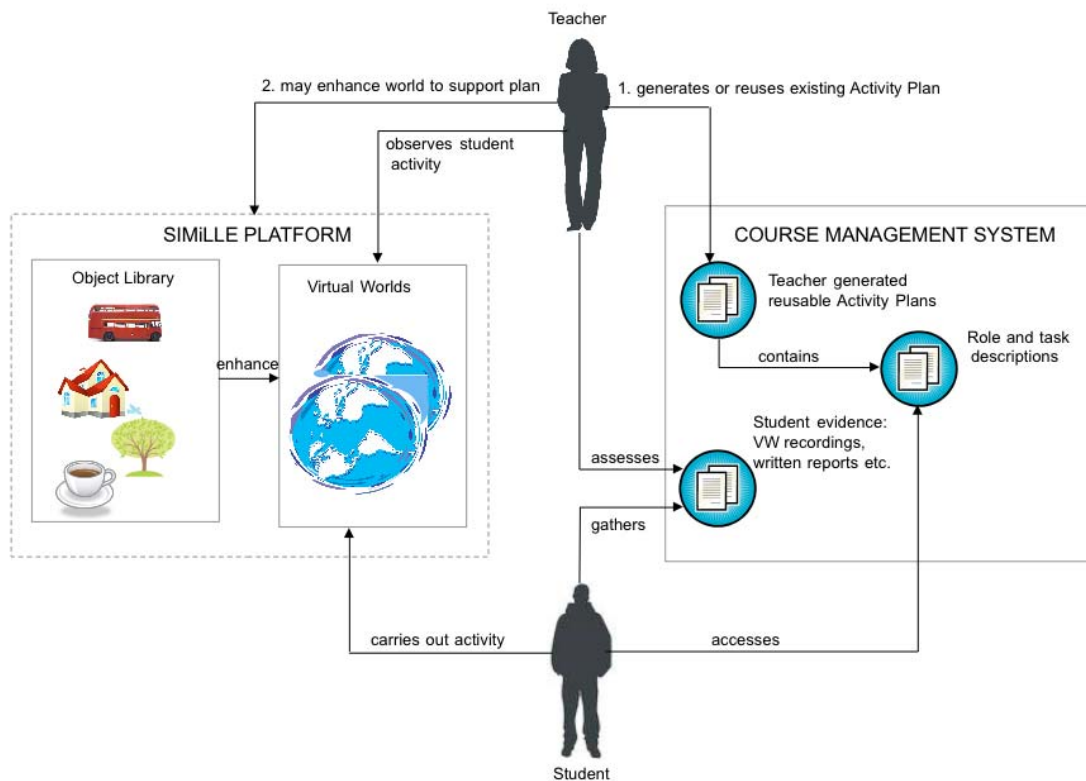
Teacher

2. may enhance world to support plan

1. generates or reuses existing Activity Plan

observes student activity

SIMiLLE PLATFORM

Object Library

enhance

Virtual Worlds

COURSE MANAGEMENT SYSTEM

Teacher generated reusable Activity Plans

contains

Role and task descriptions

Student evidence: VW recordings, written reports etc.

assesses

gathers

carries out activity

accesses

Student